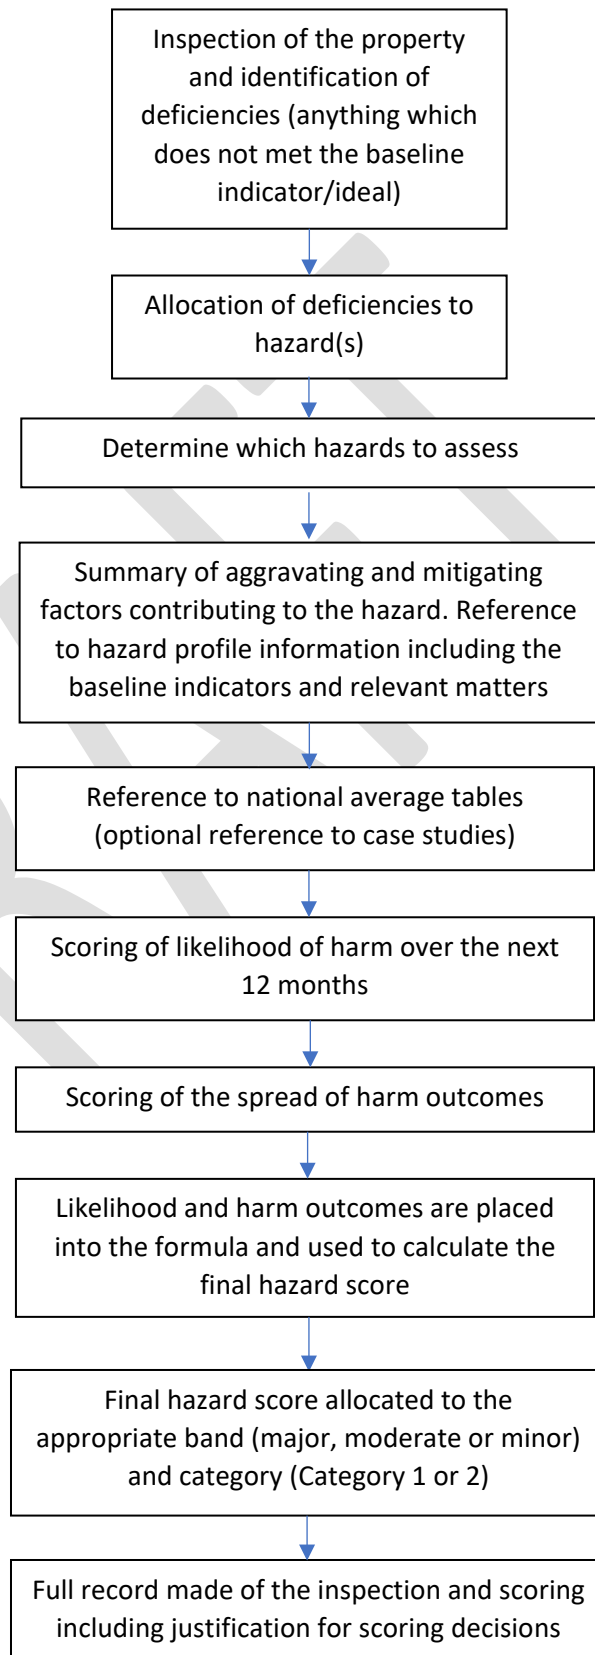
Inspection of the property and identification of deficiencies (anything which does not met the baseline indicator/ideal)

Allocation of deficiencies to hazard(s)

Determine which hazards to assess

Summary of aggravating and mitigating factors contributing to the hazard. Reference to hazard profile information including the baseline indicators and relevant matters

Reference to national average tables (optional reference to case studies)

Scoring of likelihood of harm over the next 12 months

Scoring of the spread of harm outcomes

Likelihood and harm outcomes are placed into the formula and used to calculate the final hazard score

Final hazard score allocated to the appropriate band (major, moderate or minor) and category (Category 1 or 2)

Full record made of the inspection and scoring including justification for scoring decisions